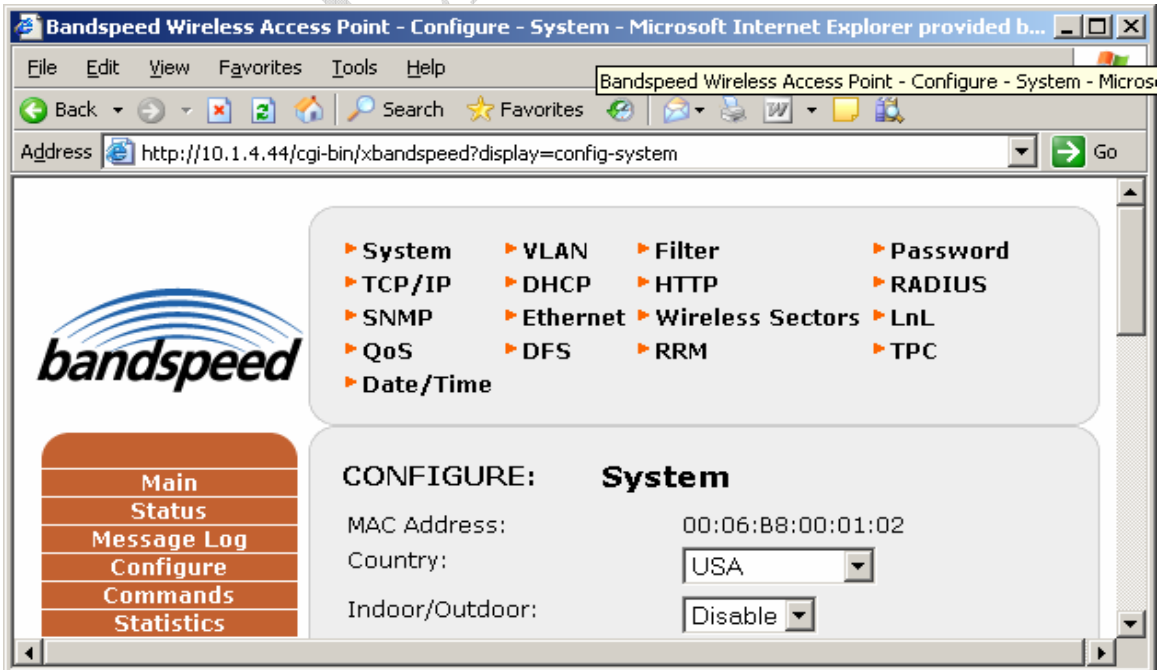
Bandspeed Wireless Access Point - Configure - System - Microsoft Internet Explorer provided b...

File Edit View Favorites Tools Help

Bandspeed Wireless Access Point - Configure - System - Microso

Back Search Favorites

Address http://10.1.4.44/cgi-bin/xbandspeed?display=config-system Go

System VLAN Filter Password
TCP/IP DHCP HTTP RADIUS
SNMP Ethernet Wireless Sectors LnL
QoS DFS RRM TPC
Date/Time

bandspeed

Main
Status
Message Log
Configure
Commands
Statistics

CONFIGURE: System

MAC Address: 00:06:B8:00:01:02
Country: USA
Indoor/Outdoor: Disable